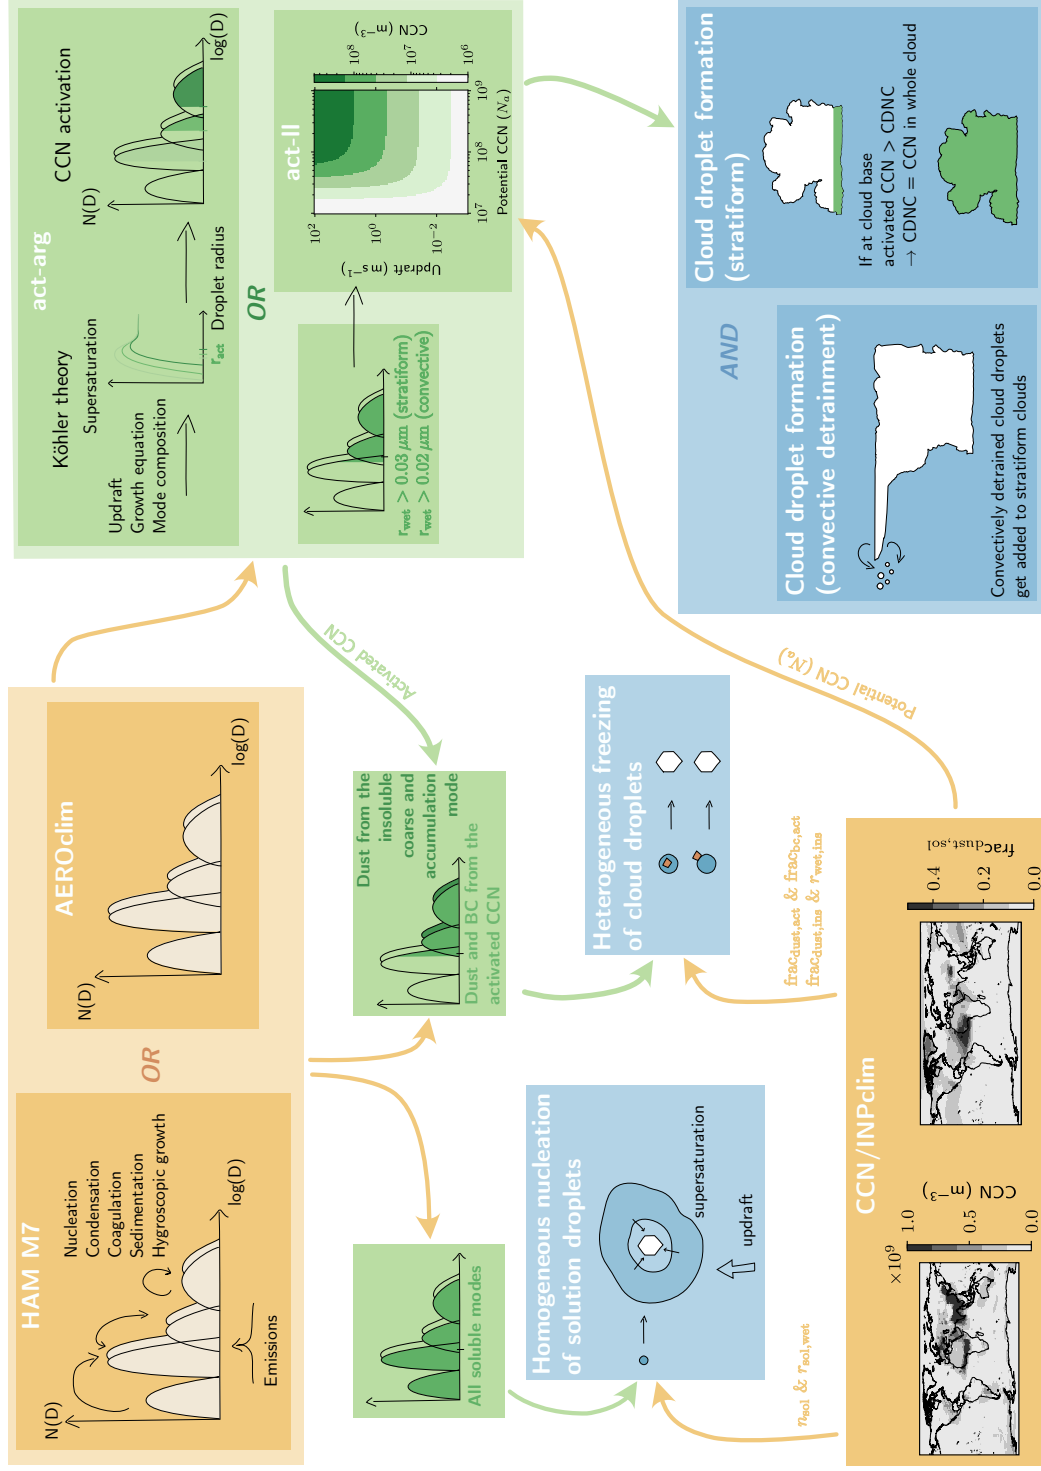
act-arg

Köhler theory

Updraft
Growth equation
Mode composition

Supersaturation

$r_{act}$ Droplet radius

CCN activation

N(D)

log(D)

OR

act-II

Updraft ($m\,s^{-1}$)

$10^2$
$10^0$
$10^{-2}$

$10^7$
$10^8$
$10^9$
Potential CCN ($N_a$)

CCN ($m^{-3}$)
$10^8$
$10^7$
$10^6$

$r_{wet} > 0.03\ \mu m$ (stratiform)
$r_{wet} > 0.02\ \mu m$ (convective)

Cloud droplet formation (stratiform)

If at cloud base activated CCN > CDNC → CDNC = CCN in whole cloud

AND

Cloud droplet formation (convective detrainment)

Convectively detrained cloud droplets get added to stratiform clouds

Activated CCN

Potential CCN ($N_a$)

AEROclim

N(D)

log(D)

OR

HAM M7

Nucleation
Condensation
Coagulation
Sedimentation
Hygroscopic growth

Emissions

N(D)

log(D)

Dust from the insoluble coarse and accumulation mode

Dust and BC from the activated CCN

All soluble modes

Heterogeneous freezing of cloud droplets

Homogeneous nucleation of solution droplets

supersaturation

updraft

$frac_{dust,act}$ & $frac_{bc,act}$
$frac_{dust,ins}$ & $r_{wet,ins}$

$n_{sol}$ & $r_{sol,wet}$

CCN/INPclim

$frac_{dust,sol}$
0.4
0.2
0.0

$\times10^9$
CCN ($m^{-3}$)
1.0
0.5
0.0